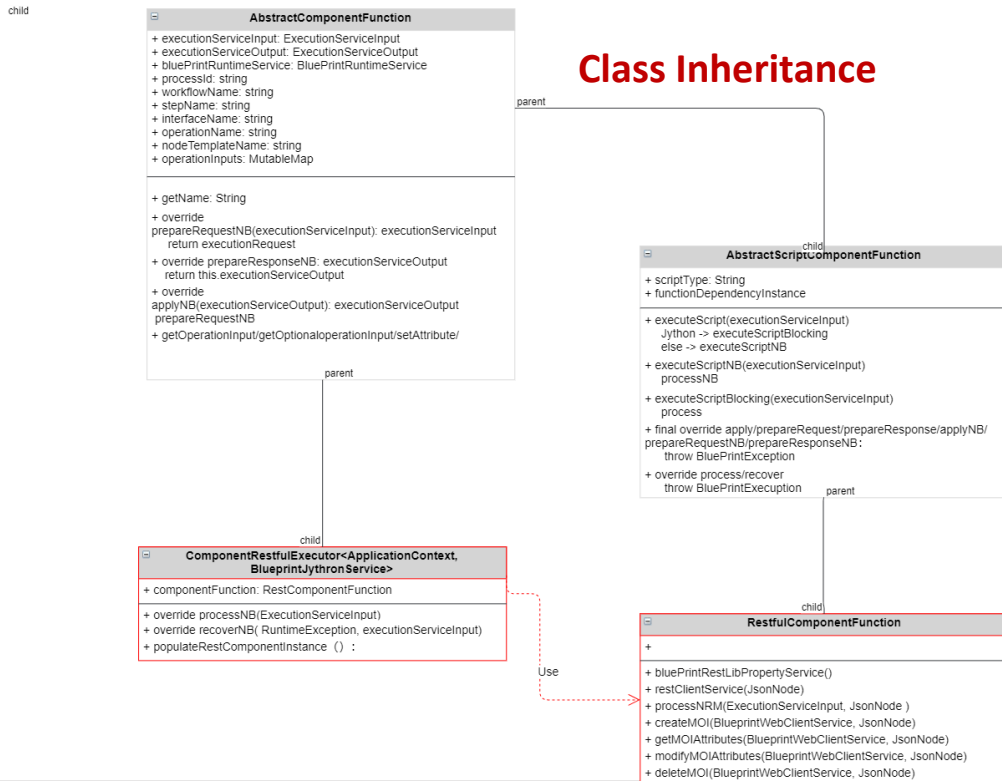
child

AbstractComponentFunction

+ executionServiceInput: ExecutionServiceInput
+ executionServiceOutput: ExecutionServiceOutput
+ bluePrintRuntimeService: BluePrintRuntimeService
+ processId: string
+ workflowName: string
+ stepName: string
+ interfaceName: string
+ operationName: string
+ nodeTemplateName: string
+ operationInputs: MutableMap

+ getName: String
+ override prepareRequestNB(executionServiceInput): executionServiceInput return executionRequest
+ override prepareResponseNB: executionServiceOutput return this.executionServiceOutput
+ override applyNB(executionServiceOutput): executionServiceOutput prepareRequestNB
+ getOperationInput/getOptionaloperationInput/setAttribute/

Class Inheritance

parent

child

AbstractScriptComponentFunction

+ scriptType: String
+ functionDependencyInstance

+ executeScript(executionServiceInput)
Jython -> executeScriptBlocking
else -> executeScriptNB
+ executeScriptNB(executionServiceInput)
processNB
+ executeScriptBlocking(executionServiceInput)
process
+ final override apply/prepareRequest/prepareResponse/applyNB/prepareRequestNB/prepareResponseNB:
throw BluePrintException
+ override process/recover
throw BluePrintExecuption

parent

parent

child

ComponentRestfulExecutor<ApplicationContext, BlueprintJythronService>

+ componentFunction: RestComponentFunction

+ override processNB(ExecutionServiceInput)
+ override recoverNB( RuntimeException, executionServiceInput)
+ populateRestComponentInstance（）:

Use

child

RestfulComponentFunction

+

+ bluePrintRestLibPropertyService()
+ restClientService(JsonNode)
+ processNRM(ExecutionServiceInput, JsonNode )
+ createMOI(BlueprintWebClientService, JsonNode)
+ getMOIAttributes(BlueprintWebClientService, JsonNode)
+ modifyMOIAttributes(BlueprintWebClientService, JsonNode)
+ deleteMOI(BlueprintWebClientService, JsonNode)